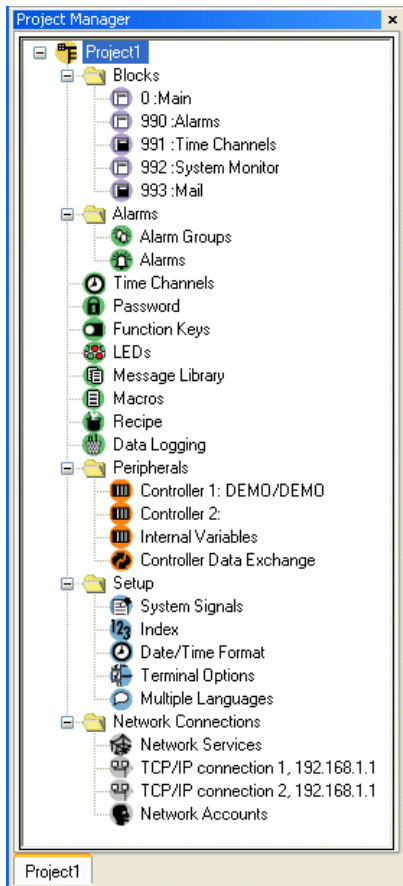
Project Manager ×

Project1
Blocks
0 :Main
990 :Alarms
991 :Time Channels
992 :System Monitor
993 :Mail
Alarms
Alarm Groups
Alarms
Time Channels
Password
Function Keys
LEDs
Message Library
Macros
Recipe
Data Logging
Peripherals
Controller 1: DEMO/DEMO
Controller 2:
Internal Variables
Controller Data Exchange
Setup
System Signals
Index
Date/Time Format
Terminal Options
Multiple Languages
Network Connections
Network Services
TCP/IP connection 1, 192.168.1.1
TCP/IP connection 2, 192.168.1.1
Network Accounts

Project1